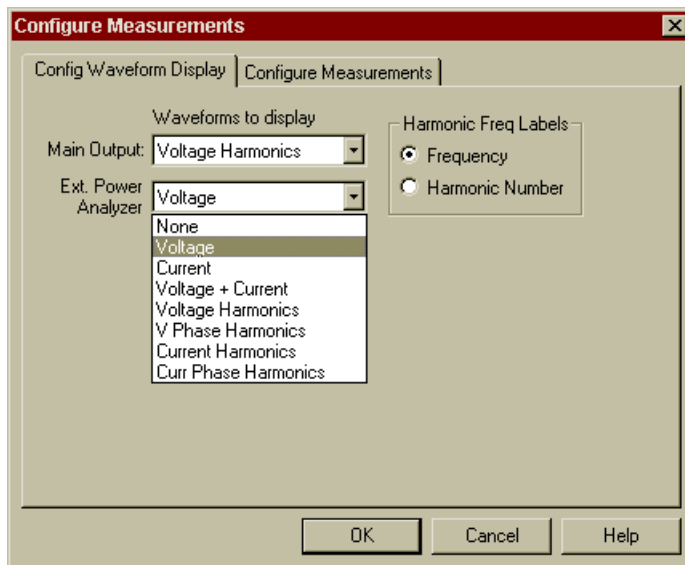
Configure Measurements

Config Waveform Display | Configure Measurements

Waveforms to display

Main Output: Voltage Harmonics

Ext. Power Analyzer Voltage

None
Voltage
Current
Voltage + Current
Voltage Harmonics
V Phase Harmonics
Current Harmonics
Curr Phase Harmonics

Harmonic Freq Labels
Frequency
Harmonic Number

OK
Cancel
Help